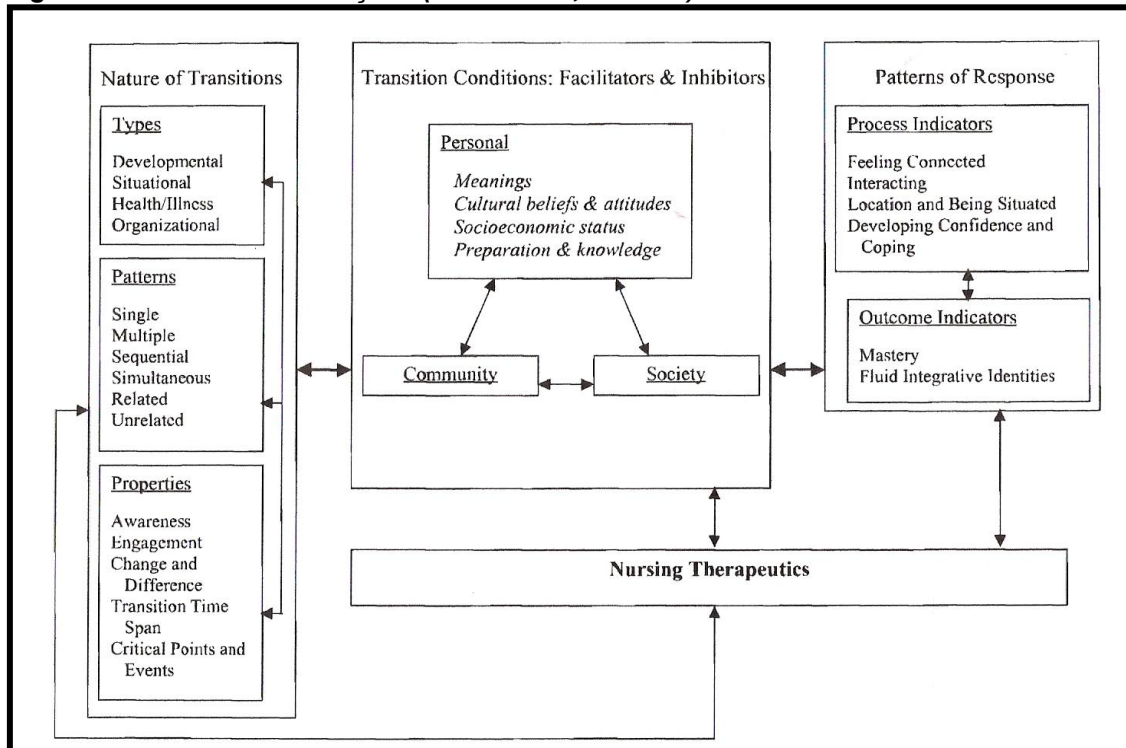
Nature of Transitions

Types

Developmental
Situational
Health/Illness
Organizational

Patterns

Single
Multiple
Sequential
Simultaneous
Related
Unrelated

Properties

Awareness
Engagement
Change and Difference
Transition Time Span
Critical Points and Events

Transition Conditions: Facilitators & Inhibitors

Personal

*Meanings*
*Cultural beliefs & attitudes*
*Socioeconomic status*
*Preparation & knowledge*

Community

Society

Patterns of Response

Process Indicators

Feeling Connected
Interacting
Location and Being Situated
Developing Confidence and Coping

Outcome Indicators

Mastery
Fluid Integrative Identities

Nursing Therapeutics